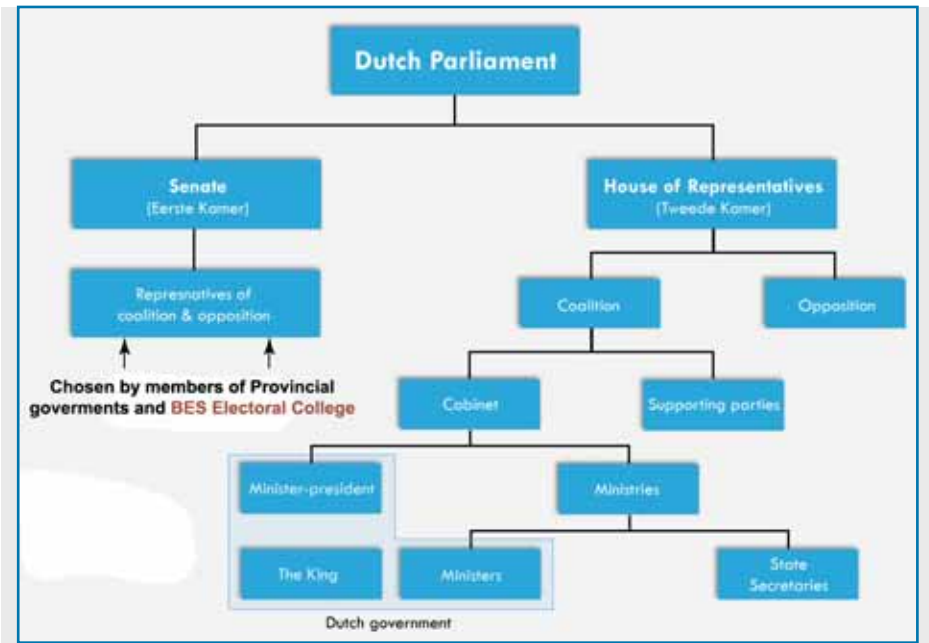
Dutch Parliament

Senate
(Eerste Kamer)

House of Representatives
(Tweede Kamer)

Represnatives of coalition & opposition

Chosen by members of Provincial goverments and BES Electoral College

Coalition

Opposition

Cabinet

Supporting parties

Minister-president

Ministries

The King

Ministers

State Secretaries

Dutch government